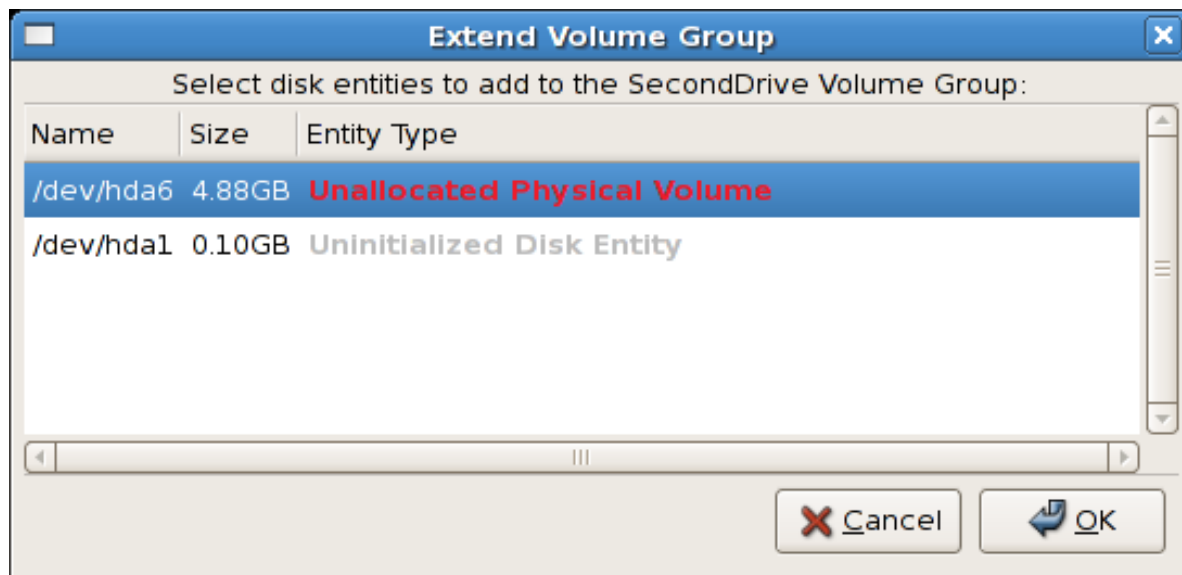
Extend Volume Group

Select disk entities to add to the SecondDrive Volume Group:

| Name | Size | Entity Type |
|---|---|---|
| /dev/hda6 | 4.88GB | Unallocated Physical Volume |
| /dev/hda1 | 0.10GB | Uninitialized Disk Entity |

Cancel

OK